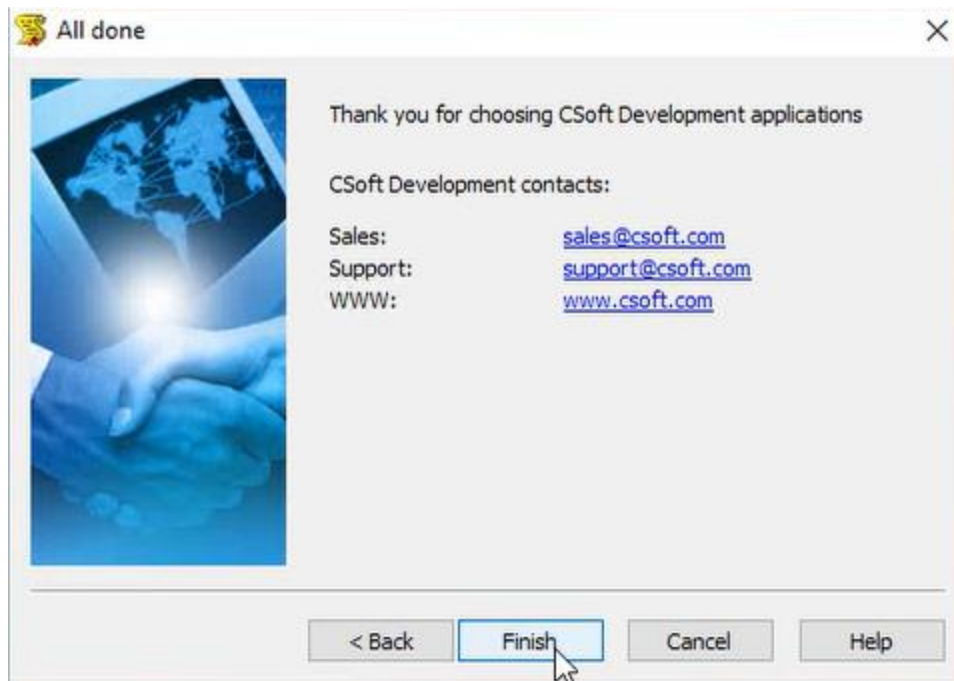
All done

×

Thank you for choosing CSoft Development applications

CSoft Development contacts:

| Sales: | sales@csoft.com |
|---|---|
| Support: | support@csoft.com |
| WWW: | www.csoft.com |

< Back

Finish

Cancel

Help